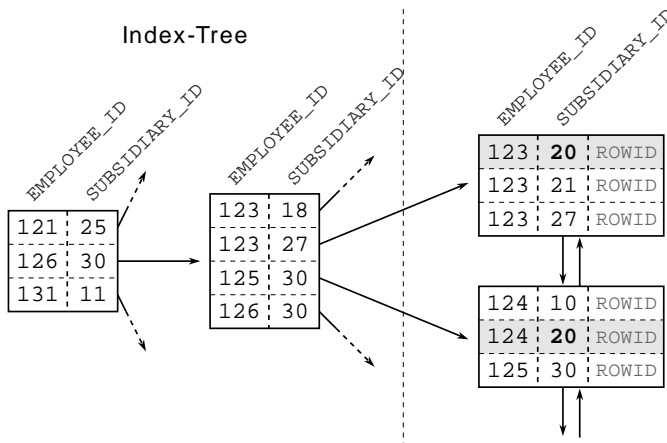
Index-Tree

EMPLOYEE_ID SUBSIDIARY_ID

| 121 | 25 |
|---|---|
| 126 | 30 |
| 131 | 11 |

EMPLOYEE_ID SUBSIDIARY_ID

| 123 | 18 |
|---|---|
| 123 | 27 |
| 125 | 30 |
| 126 | 30 |

EMPLOYEE_ID SUBSIDIARY_I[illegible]

| 123 | 20 | ROWID |
|---|---|---|
| 123 | 21 | ROWID |
| 123 | 27 | ROWID |

| 124 | 10 | ROWID |
|---|---|---|
| 124 | 20 | ROWID |
| 125 | 30 | ROWID |